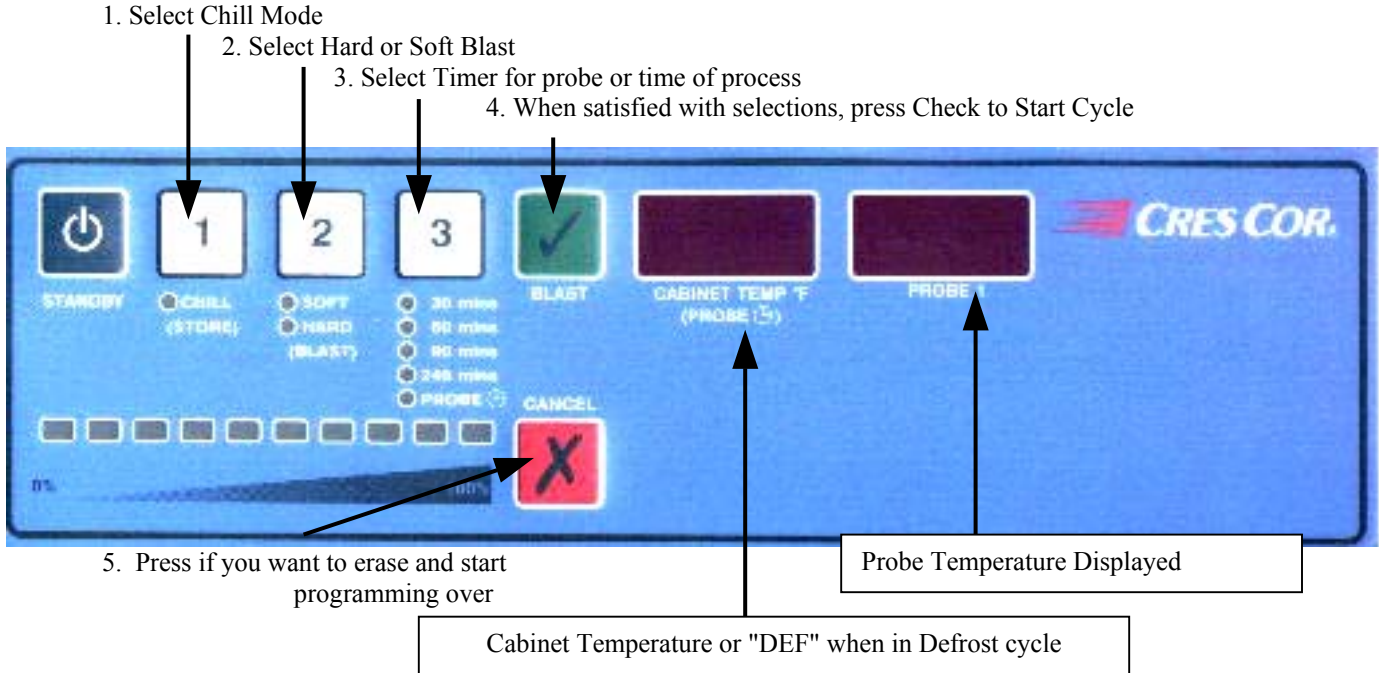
1. Select Chill Mode

2. Select Hard or Soft Blast

3. Select Timer for probe or time of process

4. When satisfied with selections, press Check to Start Cycle

1

2

3

CRES COR.

STANDBY

CHILL (STORE)

SOFT

HARD (BLAST)

30 mins

60 mins

90 mins

240 mins

PROBE

BLAST

CABINET TEMP °F (PROBE)

PROBE 1

CANCEL

0%

100%

5. Press if you want to erase and start programming over

Probe Temperature Displayed

Cabinet Temperature or "DEF" when in Defrost cycle